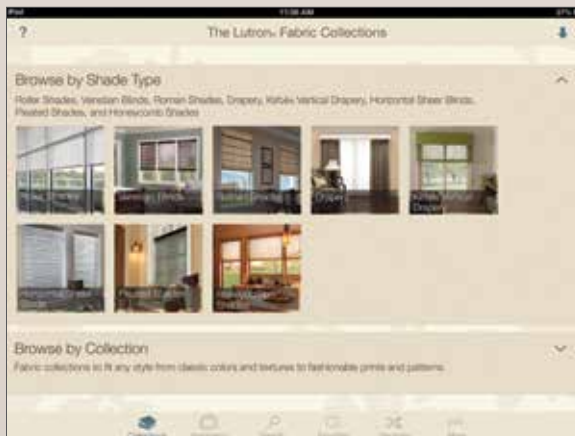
iPad 11:38 AM 37%

?

The Lutron® Fabric Collections

Browse by Shade Type

Roller Shades, Venetian Blinds, Roman Shades, Drapery, Kirbé® Vertical Drapery, Horizontal Sheer Blinds, Pleated Shades, and Honeycomb Shades

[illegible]

Venetian Blinds

Roman Shades

Drapery

Kirbé Vertical Drapery

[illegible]

Pleated Shades

Honeycomb Shades

Browse by Collection

Fabric collections to fit any style from classic colors and textures to fashionable prints and patterns

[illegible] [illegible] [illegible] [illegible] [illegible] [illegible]